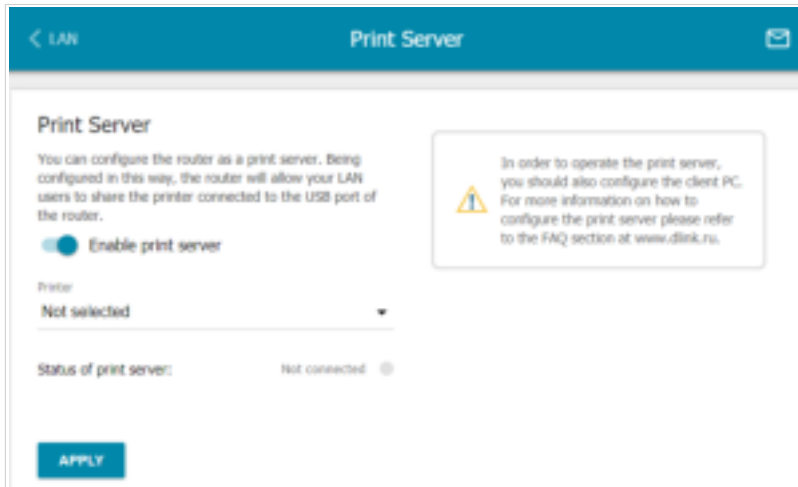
< LAN

Print Server

Print Server

You can configure the router as a print server. Being configured in this way, the router will allow your LAN users to share the printer connected to the USB port of the router.

Enable print server

Printer

Not selected

Status of print server:

Not connected

APPLY

In order to operate the print server, you should also configure the client PC. For more information on how to configure the print server please refer to the FAQ section at www.dlink.ru.